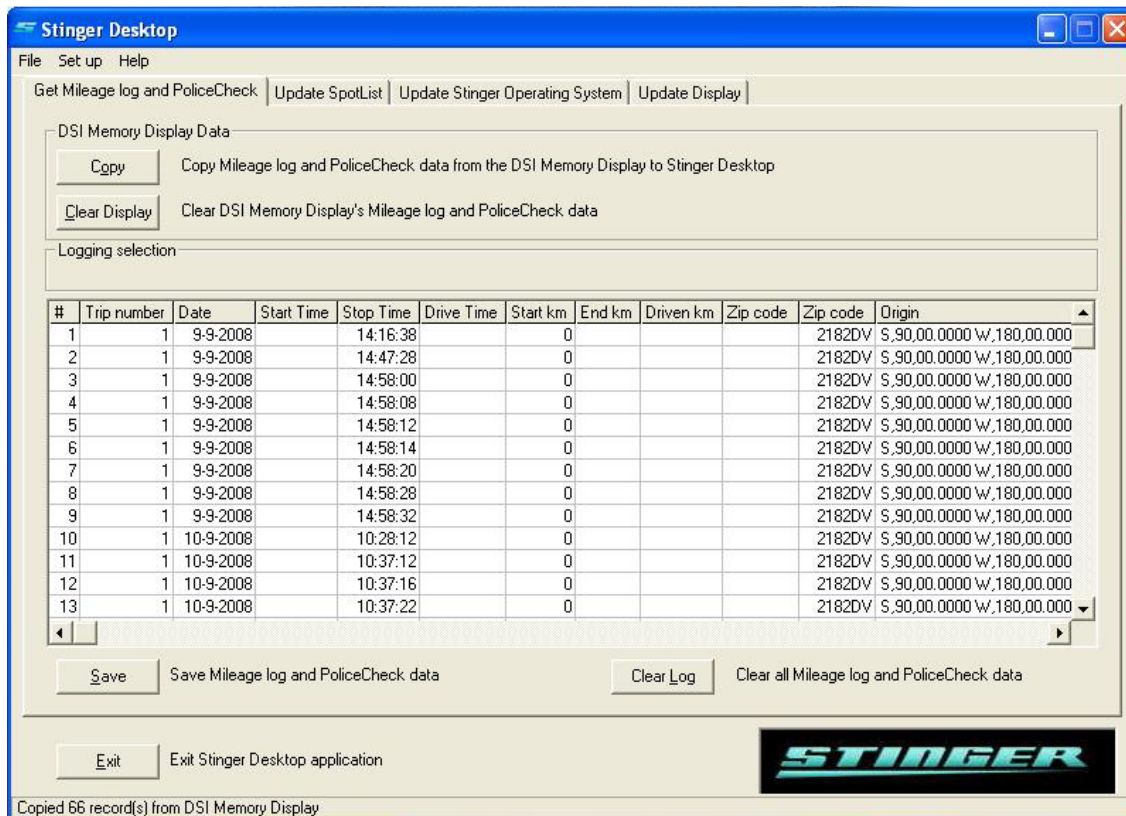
Stinger Desktop

File Set up Help

Get Mileage log and PoliceCheck | Update SpotList | Update Stinger Operating System | Update Display

DSI Memory Display Data

Copy Copy Mileage log and PoliceCheck data from the DSI Memory Display to Stinger Desktop

Clear Display Clear DSI Memory Display's Mileage log and PoliceCheck data

Logging selection

| # | Trip number | Date | Start Time | Stop Time | Drive Time | Start km | End km | Driven km | Zip code | Zip code | Origin |
|---|---|---|---|---|---|---|---|---|---|---|---|
| 1 | 1 | 9-9-2008 | | 14:16:38 | | 0 | | | | 2182DV | S,90,00.0000 W,180,00.000 |
| 2 | 1 | 9-9-2008 | | 14:47:28 | | 0 | | | | 2182DV | S,90,00.0000 W,180,00.000 |
| 3 | 1 | 9-9-2008 | | 14:58:00 | | 0 | | | | 2182DV | S,90,00.0000 W,180,00.000 |
| 4 | 1 | 9-9-2008 | | 14:58:08 | | 0 | | | | 2182DV | S,90,00.0000 W,180,00.000 |
| 5 | 1 | 9-9-2008 | | 14:58:12 | | 0 | | | | 2182DV | S,90,00.0000 W,180,00.000 |
| 6 | 1 | 9-9-2008 | | 14:58:14 | | 0 | | | | 2182DV | S,90,00.0000 W,180,00.000 |
| 7 | 1 | 9-9-2008 | | 14:58:20 | | 0 | | | | 2182DV | S,90,00.0000 W,180,00.000 |
| 8 | 1 | 9-9-2008 | | 14:58:28 | | 0 | | | | 2182DV | S,90,00.0000 W,180,00.000 |
| 9 | 1 | 9-9-2008 | | 14:58:32 | | 0 | | | | 2182DV | S,90,00.0000 W,180,00.000 |
| 10 | 1 | 10-9-2008 | | 10:28:12 | | 0 | | | | 2182DV | S,90,00.0000 W,180,00.000 |
| 11 | 1 | 10-9-2008 | | 10:37:12 | | 0 | | | | 2182DV | S,90,00.0000 W,180,00.000 |
| 12 | 1 | 10-9-2008 | | 10:37:16 | | 0 | | | | 2182DV | S,90,00.0000 W,180,00.000 |
| 13 | 1 | 10-9-2008 | | 10:37:22 | | 0 | | | | 2182DV | S,90,00.0000 W,180,00.000 |

Save Save Mileage log and PoliceCheck data

Clear Log Clear all Mileage log and PoliceCheck data

Exit Exit Stinger Desktop application

STINGER

Copied 66 record(s) from DSI Memory Display